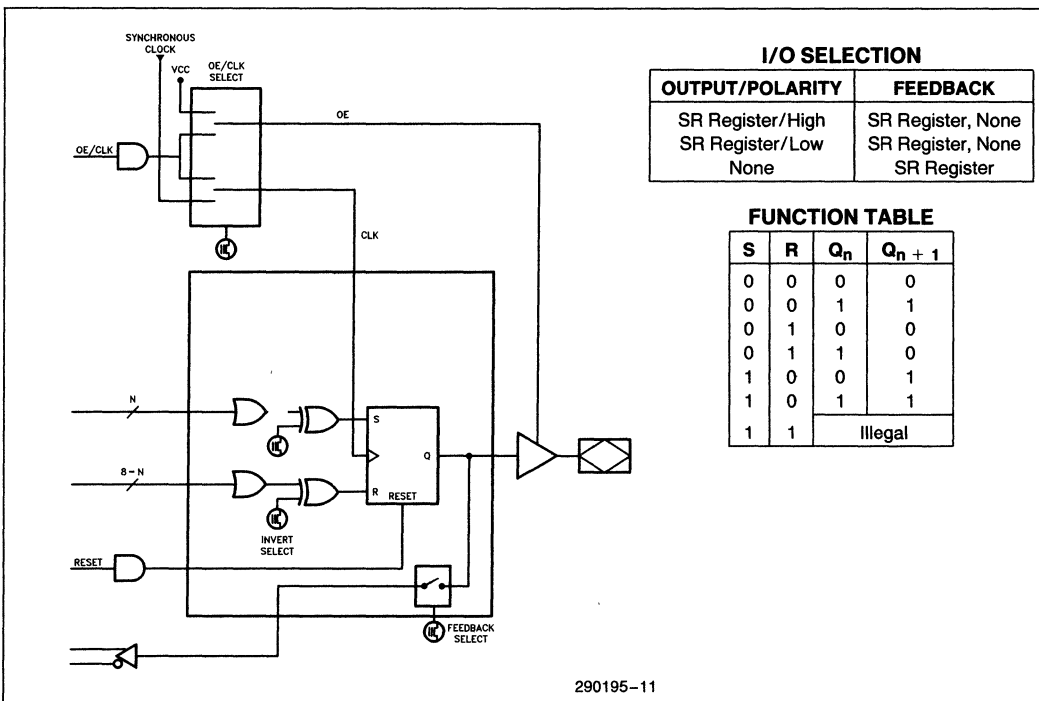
SYNCHRONOUS CLOCK

VCC

OE/CLK SELECT

OE

OE/CLK

CLK

N

8 − N

S

R

Q

RESET

INVERT SELECT

RESET

FEEDBACK SELECT

I/O SELECTION

| OUTPUT/POLARITY | FEEDBACK |
|---|---|
| SR Register/High<br>SR Register/Low<br>None | SR Register, None<br>SR Register, None<br>SR Register |

FUNCTION TABLE

| S | R | $Q_n$ | $Q_{n+1}$ |
|---|---|---|---|
| 0 | 0 | 0 | 0 |
| 0 | 0 | 1 | 1 |
| 0 | 1 | 0 | 0 |
| 0 | 1 | 1 | 0 |
| 1 | 0 | 0 | 1 |
| 1 | 0 | 1 | 1 |
| 1 | 1 | Illegal | |

290195–11